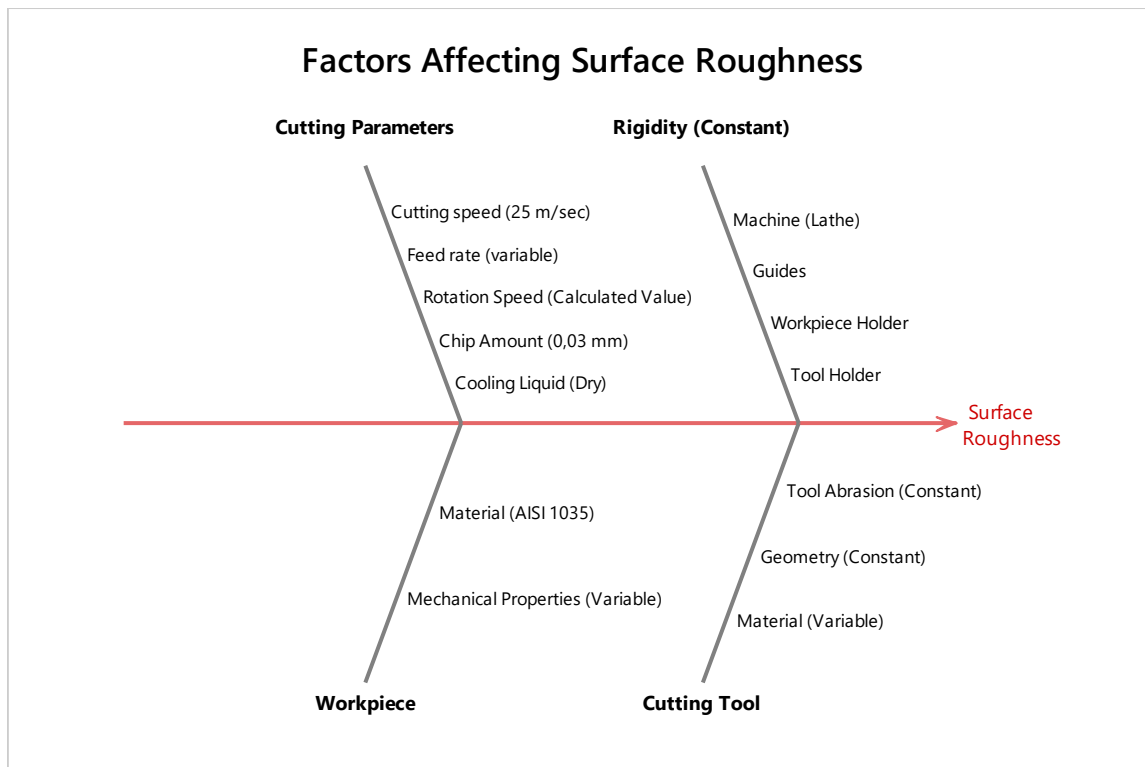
Factors Affecting Surface Roughness

Cutting Parameters

Cutting speed (25 m/sec)
Feed rate (variable)
Rotation Speed (Calculated Value)
Chip Amount (0,03 mm)
Cooling Liquid (Dry)

Rigidity (Constant)

Machine (Lathe)
Guides
Workpiece Holder
Tool Holder

Surface Roughness

Material (AISI 1035)
Mechanical Properties (Variable)

Workpiece

Tool Abrasion (Constant)
Geometry (Constant)
Material (Variable)

Cutting Tool